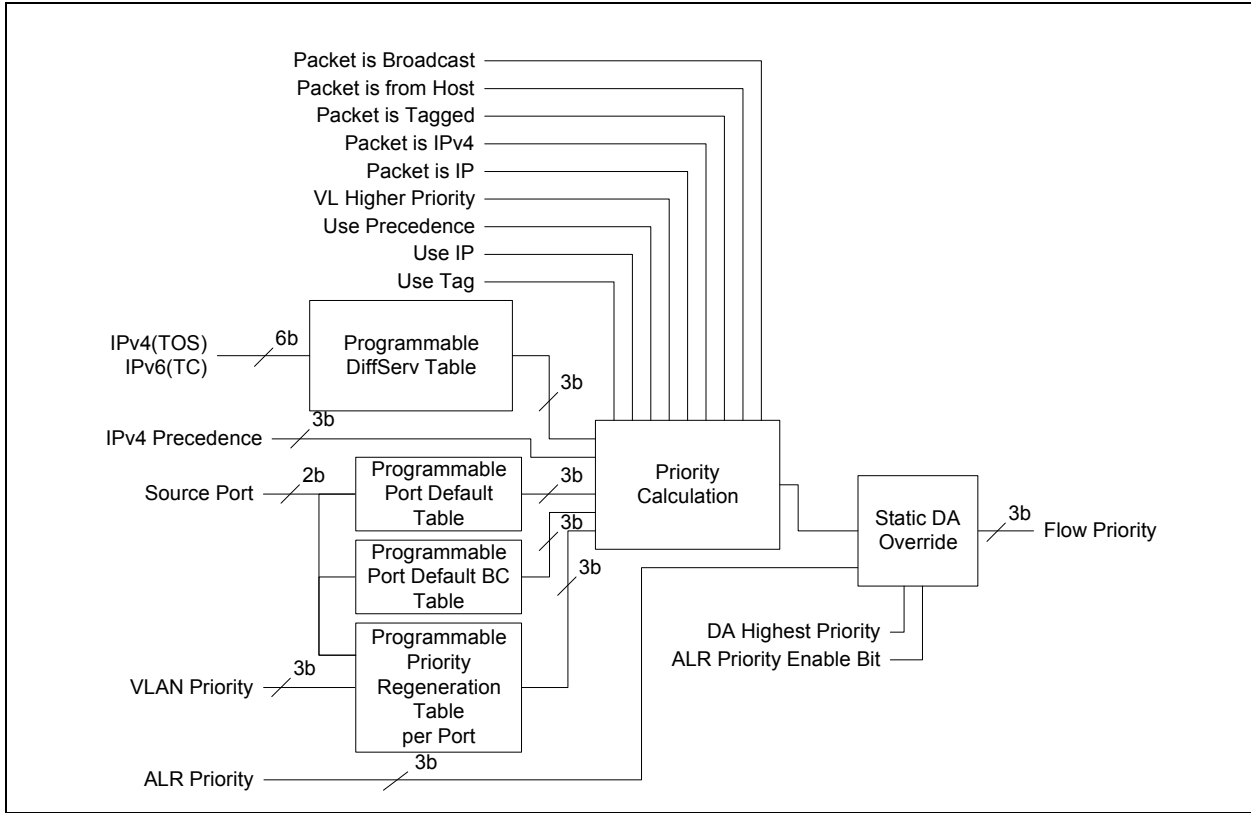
Packet is Broadcast
Packet is from Host
Packet is Tagged
Packet is IPv4
Packet is IP
VL Higher Priority
Use Precedence
Use IP
Use Tag

IPv4(TOS)
IPv6(TC)
6b
Programmable DiffServ Table
3b

IPv4 Precedence
3b

Priority Calculation

Source Port
2b
Programmable Port Default Table
3b

Programmable Port Default BC Table
3b

3b

Static DA Override
3b
Flow Priority

Programmable Priority Regeneration Table per Port

VLAN Priority
3b

DA Highest Priority
ALR Priority Enable Bit

ALR Priority
3b